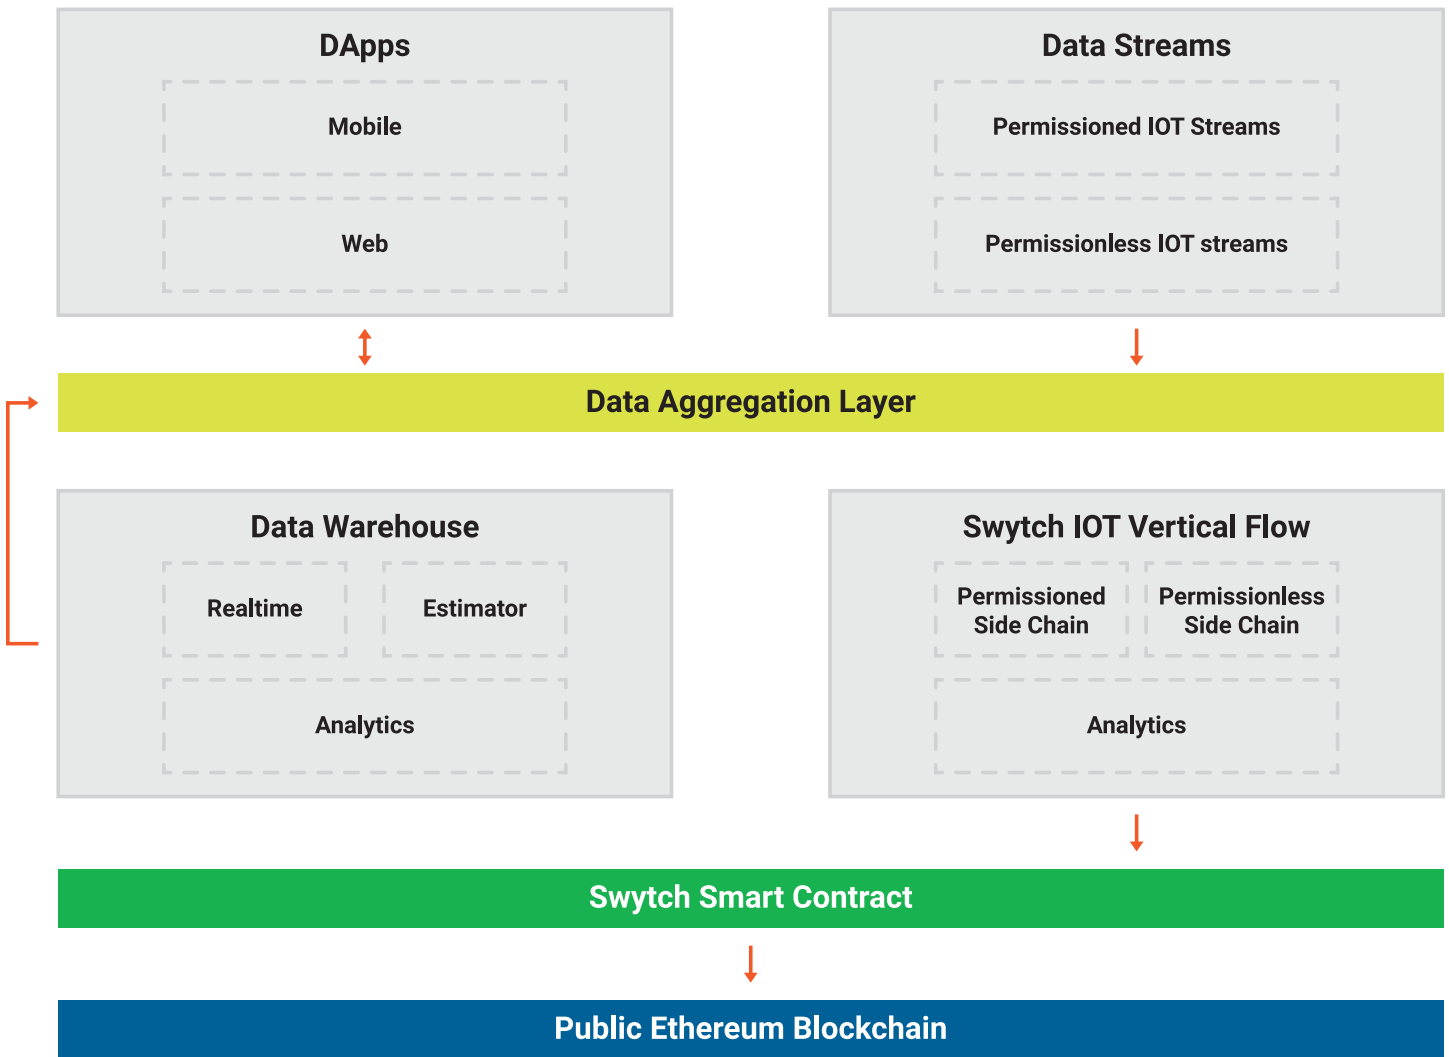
DApps

Mobile

Web

Data Streams

Permissioned IOT Streams

Permissionless IOT streams

Data Aggregation Layer

Data Warehouse

Realtime

Estimator

Analytics

Swytch IOT Vertical Flow

Permissioned Side Chain

Permissionless Side Chain

Analytics

Swytch Smart Contract

Public Ethereum Blockchain